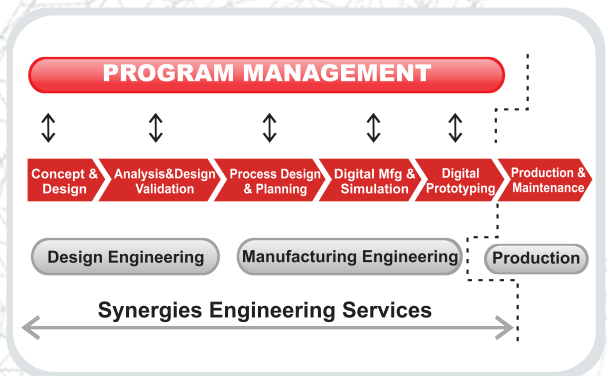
PROGRAM MANAGEMENT

Concept & Design

Analysis&Design Validation

Process Design & Planning

Digital Mfg & Simulation

Digital Prototyping

Production & Maintenance

Design Engineering

Manufacturing Engineering

Production

Synergies Engineering Services